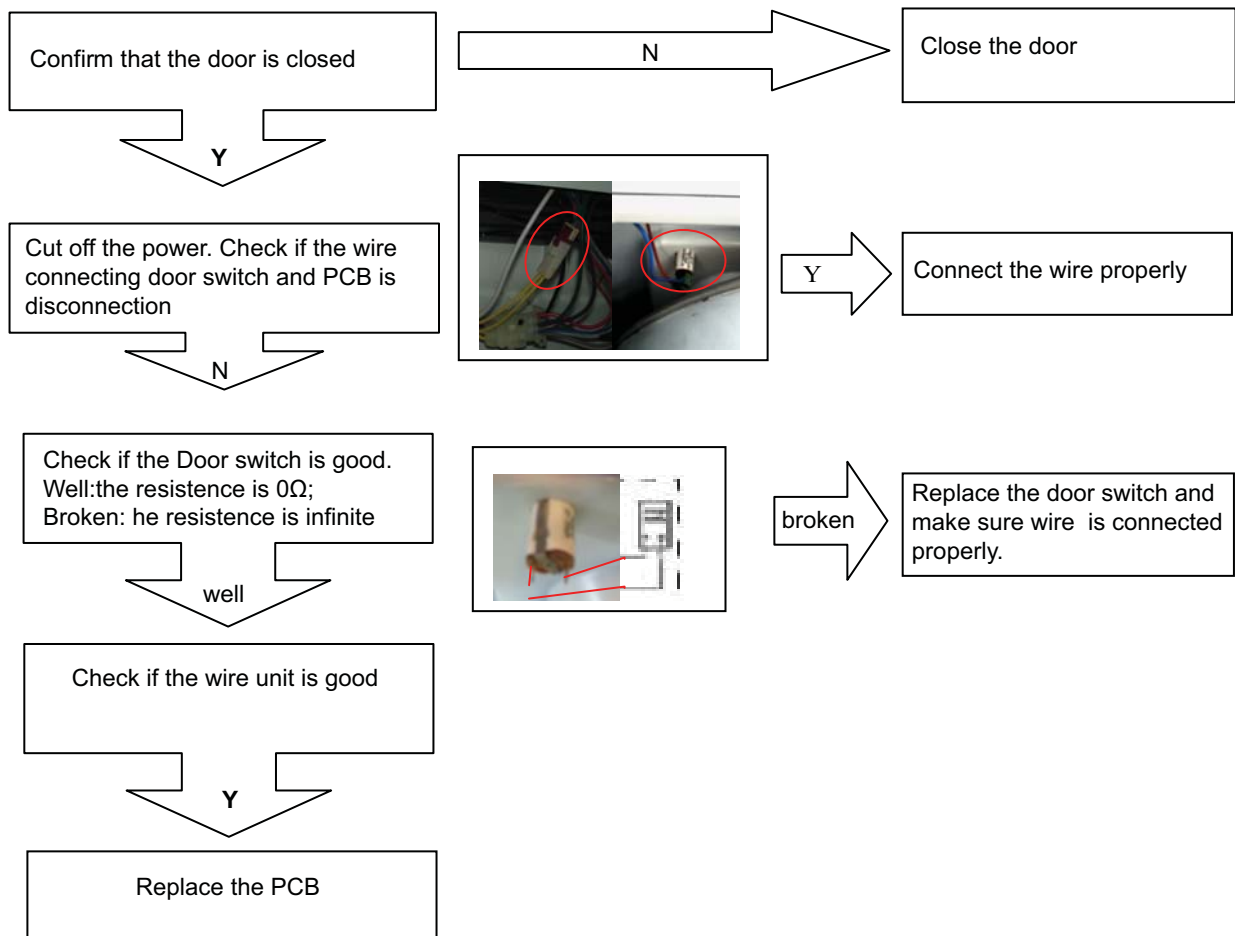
Confirm that the door is closed

N

Close the door

Y

Cut off the power. Check if the wire connecting door switch and PCB is disconnection

Y

Connect the wire properly

N

Check if the Door switch is good.
Well:the resistence is 0Ω;
Broken: he resistence is infinite

broken

Replace the door switch and make sure wire is connected properly.

well

Check if the wire unit is good

Y

Replace the PCB